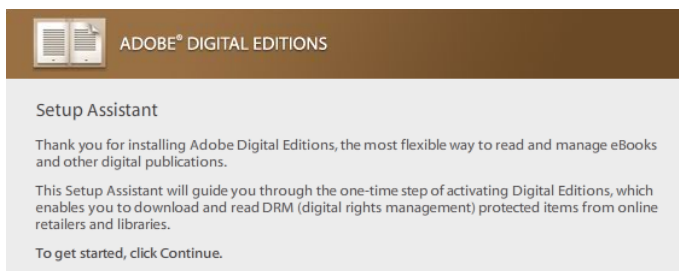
ADOBE® DIGITAL EDITIONS

Setup Assistant

Thank you for installing Adobe Digital Editions, the most flexible way to read and manage eBooks and other digital publications.

This Setup Assistant will guide you through the one-time step of activating Digital Editions, which enables you to download and read DRM (digital rights management) protected items from online retailers and libraries.

To get started, click Continue.